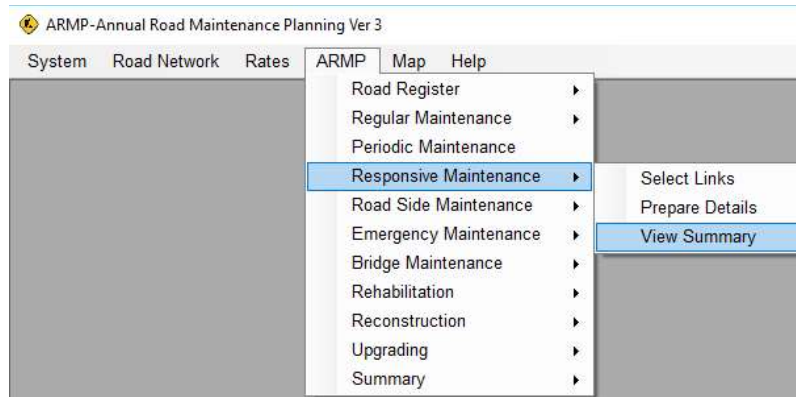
ARMP-Annual Road Maintenance Planning Ver 3

System Road Network Rates ARMP Map Help

Road Register
Regular Maintenance
Periodic Maintenance
Responsive Maintenance
Road Side Maintenance
Emergency Maintenance
Bridge Maintenance
Rehabilitation
Reconstruction
Upgrading
Summary

Select Links
Prepare Details
View Summary